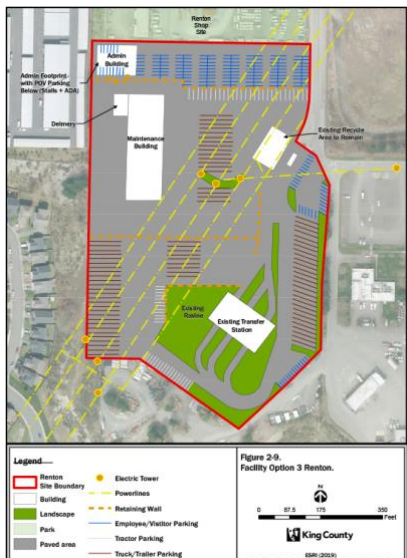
Renton Shop Site

Admin Building

Admin Footprint with POV Parking Below (Stalls + ADA)

Delivery

Maintenance Building

Existing Recycle Area to Remain

Existing Ravine

Existing Transfer Station

Legend

Renton Site Boundary

Building

Landscape

Park

Paved area

Electric Tower

Powerlines

Retaining Wall

Employee/Visitor Parking

Tractor Parking

Truck/Trailer Parking

Figure 2-9.
Facility Option 3 Renton.

N

0 87.5 175 350
Feet

King County

ESRI (2019)